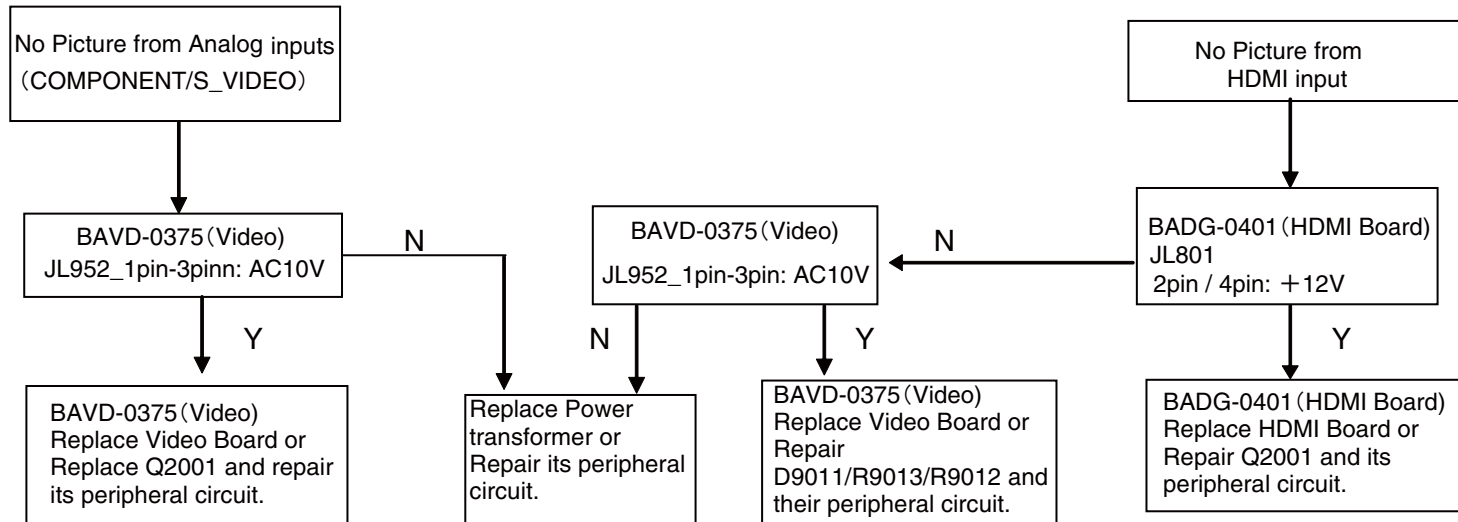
No Picture from Analog inputs (COMPONENT/S_VIDEO)

BAVD-0375 (Video)
JL952_1pin-3pinn: AC10V

N

Y

BAVD-0375 (Video)
Replace Video Board or Replace Q2001 and repair its peripheral circuit.

Replace Power transformer or Repair its peripheral circuit.

BAVD-0375 (Video)
JL952_1pin-3pin: AC10V

N

Y

BAVD-0375 (Video)
Replace Video Board or Repair D9011/R9013/R9012 and their peripheral circuit.

No Picture from HDMI input

BADG-0401 (HDMI Board)
JL801
2pin / 4pin: ＋12V

N

Y

BADG-0401 (HDMI Board)
Replace HDMI Board or Repair Q2001 and its peripheral circuit.